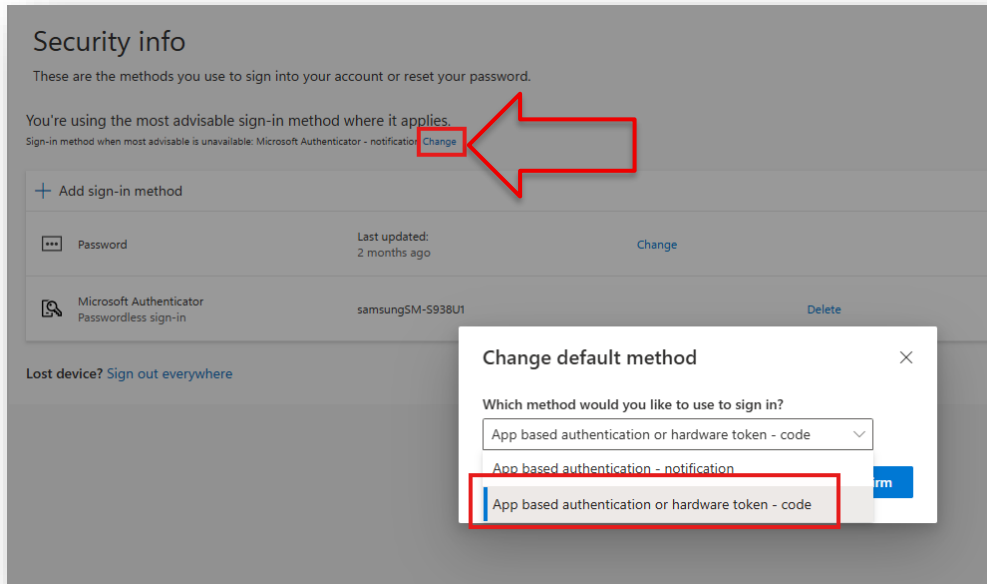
Security info

These are the methods you use to sign into your account or reset your password.

You're using the most advisable sign-in method where it applies.
Sign-in method when most advisable is unavailable: Microsoft Authenticator - notification Change

+ Add sign-in method

| | | | |
|---|---|---|---|
| Password | Last updated: 2 months ago | Change | |
| Microsoft Authenticator Passwordless sign-in | samsungSM-S938U1 | | Delete |

Lost device? Sign out everywhere

Change default method

Which method would you like to use to sign in?

App based authentication or hardware token - code

App based authentication - notification

App based authentication or hardware token - code

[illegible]rm